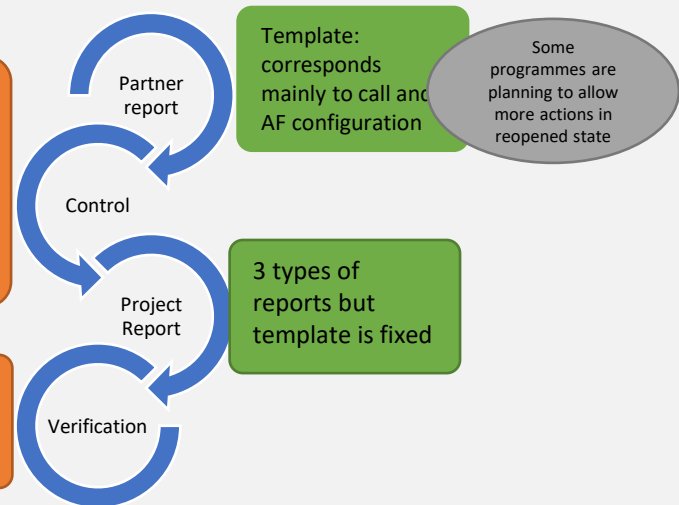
Partner report

Template: corresponds mainly to call and AF configuration

Some programmes are planning to allow more actions in reopened state

Control

3 types of reports but template is fixed

Project Report

Verification